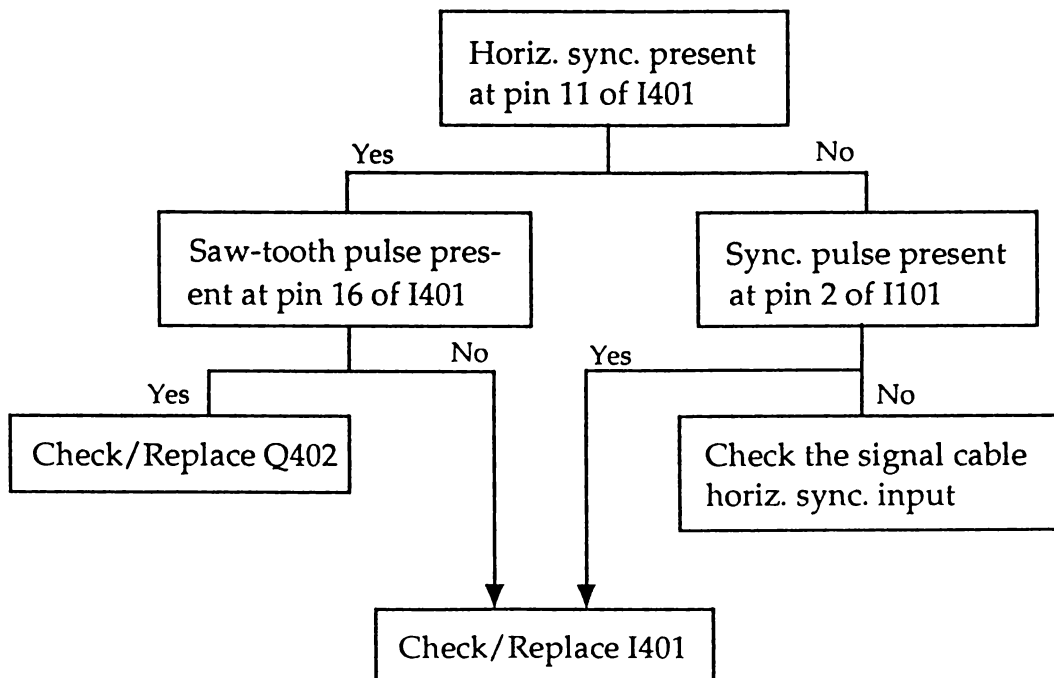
Horiz. sync. present at pin 11 of I401

Yes

No

Saw-tooth pulse present at pin 16 of I401

Sync. pulse present at pin 2 of I101

Yes

No

Yes

No

Check/Replace Q402

Check the signal cable horiz. sync. input

Check/Replace I401